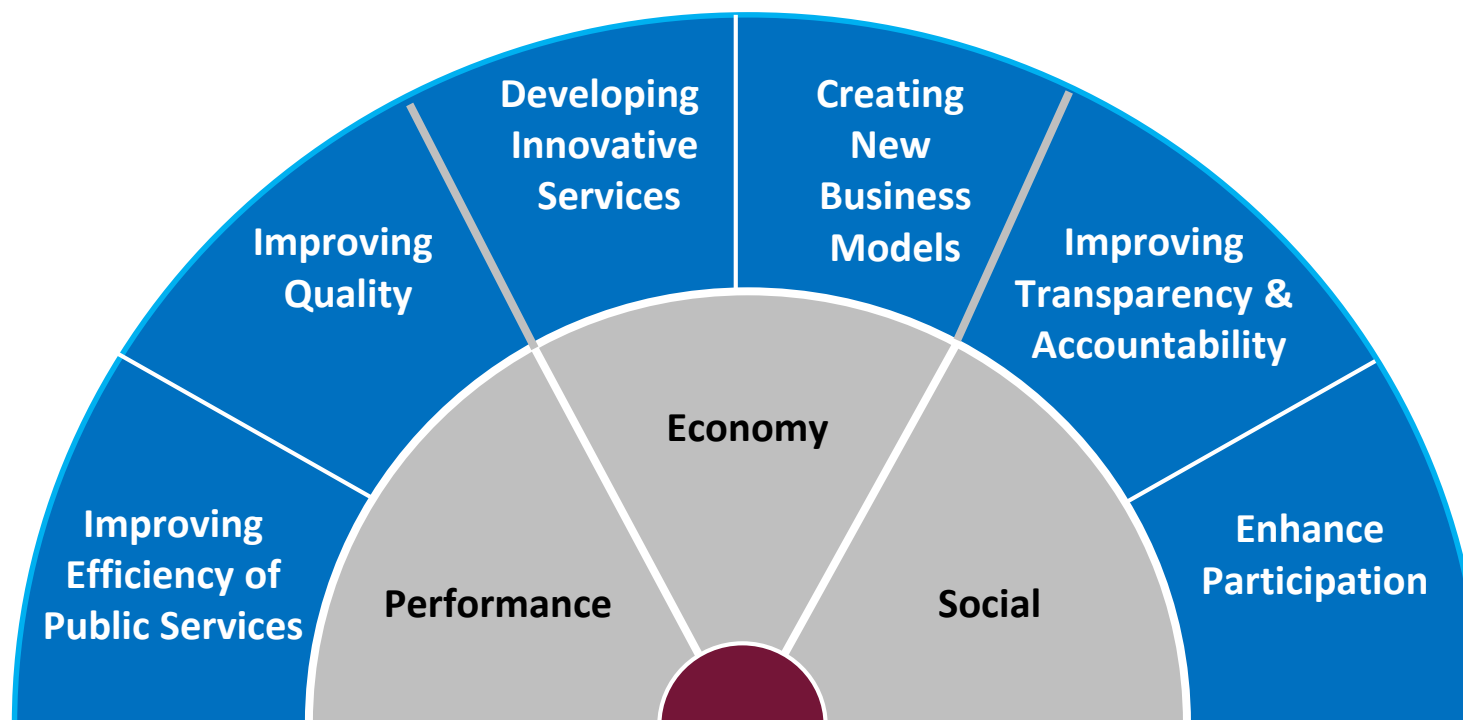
Improving Efficiency of Public Services

Improving Quality

Developing Innovative Services

Creating New Business Models

Improving Transparency & Accountability

Enhance Participation

Performance

Economy

Social